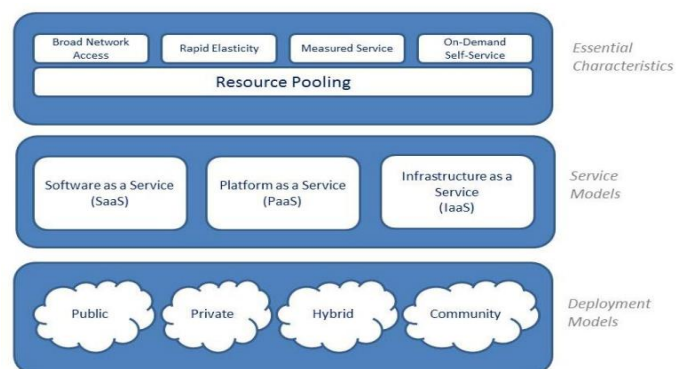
Broad Network Access

Rapid Elasticity

Measured Service

On-Demand Self-Service

Resource Pooling

Essential Characteristics

Software as a Service (SaaS)

Platform as a Service (PaaS)

Infrastructure as a Service (IaaS)

Service Models

Public

Private

Hybrid

Community

Deployment Models